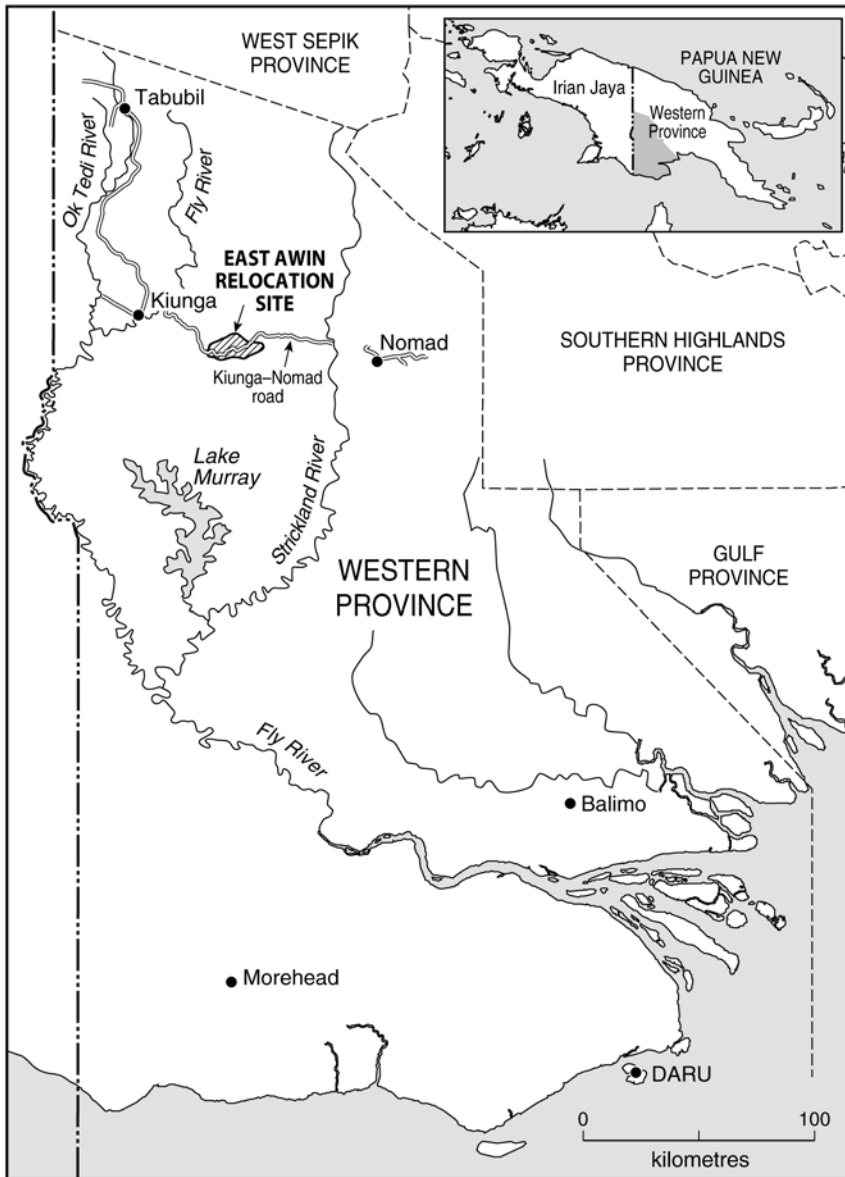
WEST SEPIK PROVINCE

PAPUA NEW GUINEA

Irian Jaya

Western Province

Tabubil

Ok Tedi River

Fly River

EAST AWIN RELOCATION SITE

Kiunga

Kiunga–Nomad road

Nomad

SOUTHERN HIGHLANDS PROVINCE

Lake Murray

Strickland River

WESTERN PROVINCE

GULF PROVINCE

Fly River

Balimo

Morehead

DARU

0

100

kilometres